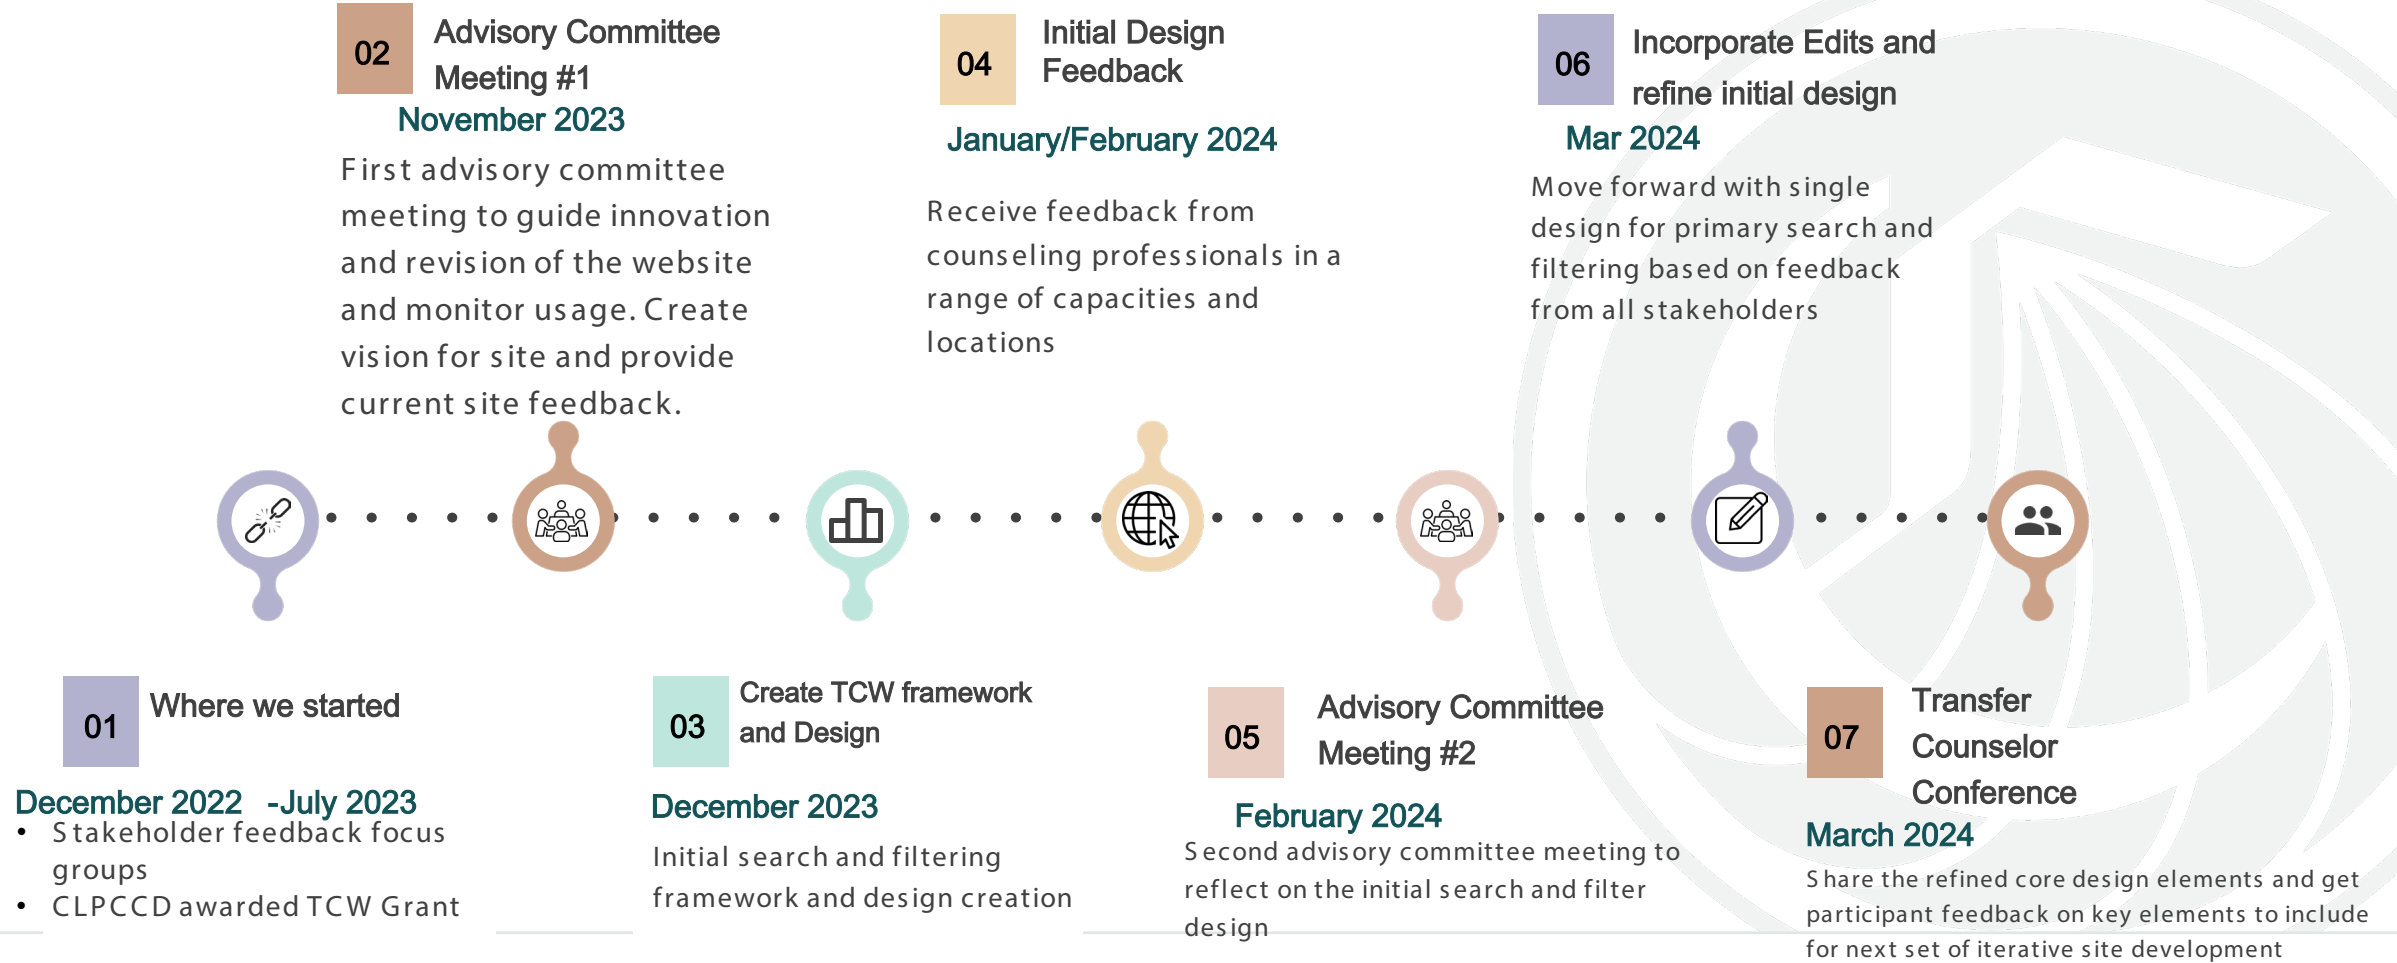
02
Advisory Committee Meeting #1
November 2023
First advisory committee meeting to guide innovation and revision of the website and monitor usage. Create vision for site and provide current site feedback.

04
Initial Design Feedback
January/February 2024
Receive feedback from counseling professionals in a range of capacities and locations

06
Incorporate Edits and refine initial design
Mar 2024
Move forward with single design for primary search and filtering based on feedback from all stakeholders

01
Where we started
December 2022 -July 2023
• Stakeholder feedback focus groups
• CLPCCD awarded TCW Grant

03
Create TCW framework and Design
December 2023
Initial search and filtering framework and design creation

05
Advisory Committee Meeting #2
February 2024
Second advisory committee meeting to reflect on the initial search and filter design

07
Transfer Counselor Conference
March 2024
Share the refined core design elements and get participant feedback on key elements to include for next set of iterative site development